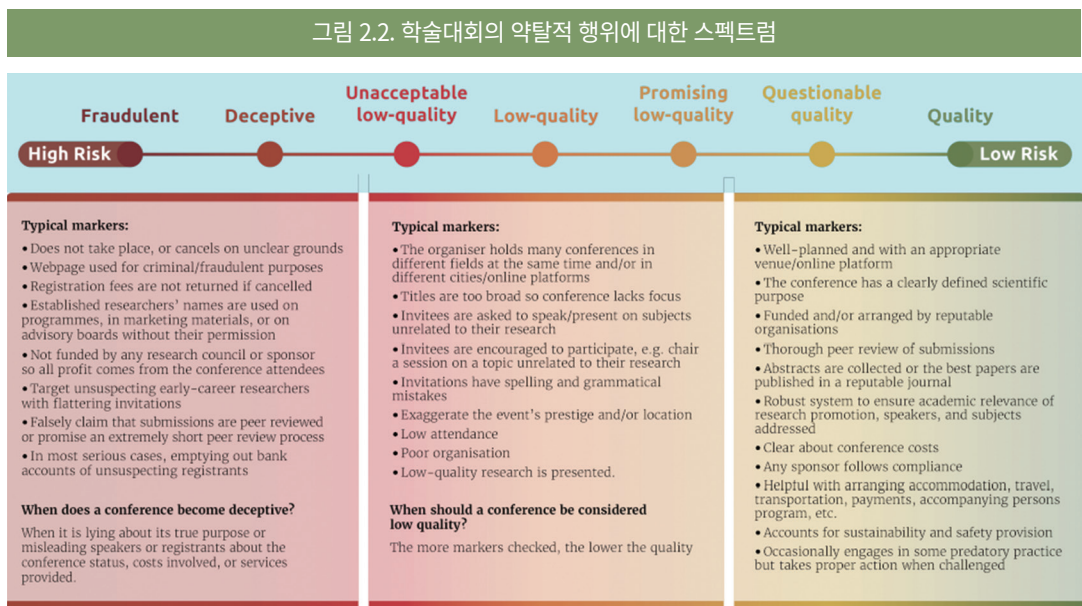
그림 2.2. 학술대회의 약탈적 행위에 대한 스펙트럼

Fraudulent | Deceptive | Unacceptable low-quality | Low-quality | Promising low-quality | Questionable quality | Quality

High Risk — Low Risk

Typical markers:
• Does not take place, or cancels on unclear grounds
• Webpage used for criminal/fraudulent purposes
• Registration fees are not returned if cancelled
• Established researchers' names are used on programmes, in marketing materials, or on advisory boards without their permission
• Not funded by any research council or sponsor so all profit comes from the conference attendees
• Target unsuspecting early-career researchers with flattering invitations
• Falsely claim that submissions are peer reviewed or promise an extremely short peer review process
• In most serious cases, emptying out bank accounts of unsuspecting registrants

When does a conference become deceptive?
When it is lying about its true purpose or misleading speakers or registrants about the conference status, costs involved, or services provided.

Typical markers:
• The organiser holds many conferences in different fields at the same time and/or in different cities/online platforms
• Titles are too broad so conference lacks focus
• Invitees are asked to speak/present on subjects unrelated to their research
• Invitees are encouraged to participate, e.g. chair a session on a topic unrelated to their research
• Invitations have spelling and grammatical mistakes
• Exaggerate the event's prestige and/or location
• Low attendance
• Poor organisation
• Low-quality research is presented.

When should a conference be considered low quality?
The more markers checked, the lower the quality

Typical markers:
• Well-planned and with an appropriate venue/online platform
• The conference has a clearly defined scientific purpose
• Funded and/or arranged by reputable organisations
• Thorough peer review of submissions
• Abstracts are collected or the best papers are published in a reputable journal
• Robust system to ensure academic relevance of research promotion, speakers, and subjects addressed
• Clear about conference costs
• Any sponsor follows compliance
• Helpful with arranging accommodation, travel, transportation, payments, accompanying persons program, etc.
• Accounts for sustainability and safety provision
• Occasionally engages in some predatory practice but takes proper action when challenged